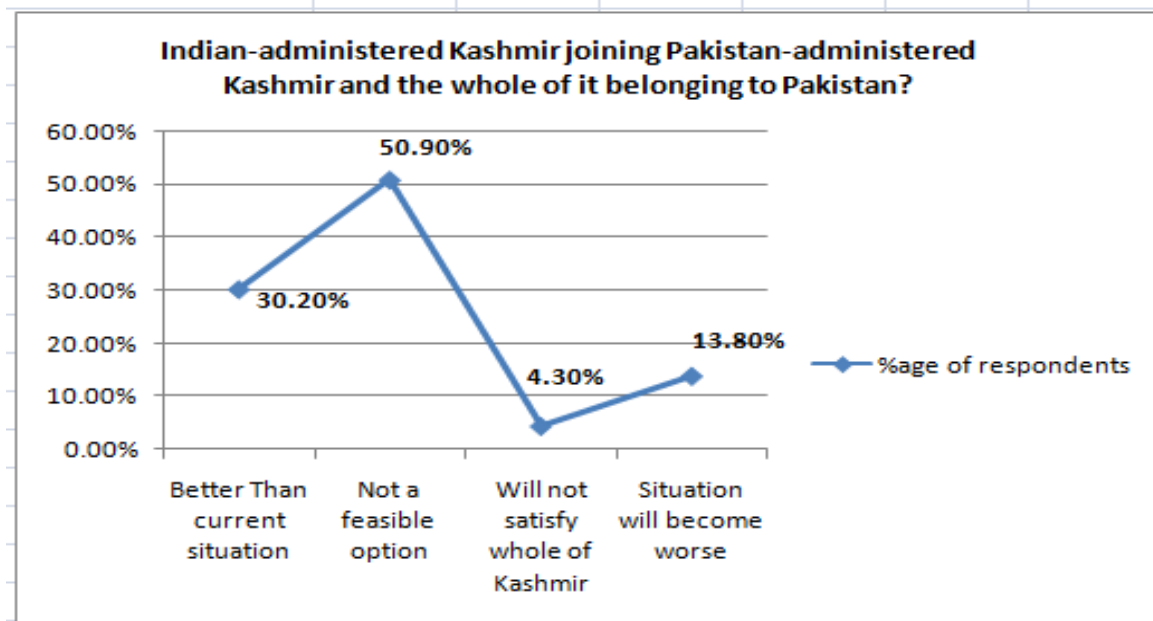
Indian-administered Kashmir joining Pakistan-administered Kashmir and the whole of it belonging to Pakistan?

60.00%
50.00%
40.00%
30.00%
20.00%
10.00%
0.00%

50.90%
30.20%
4.30%
13.80%

Better Than current situation
Not a feasible option
Will not satisfy whole of Kashmir
Situation will become worse

%age of respondents